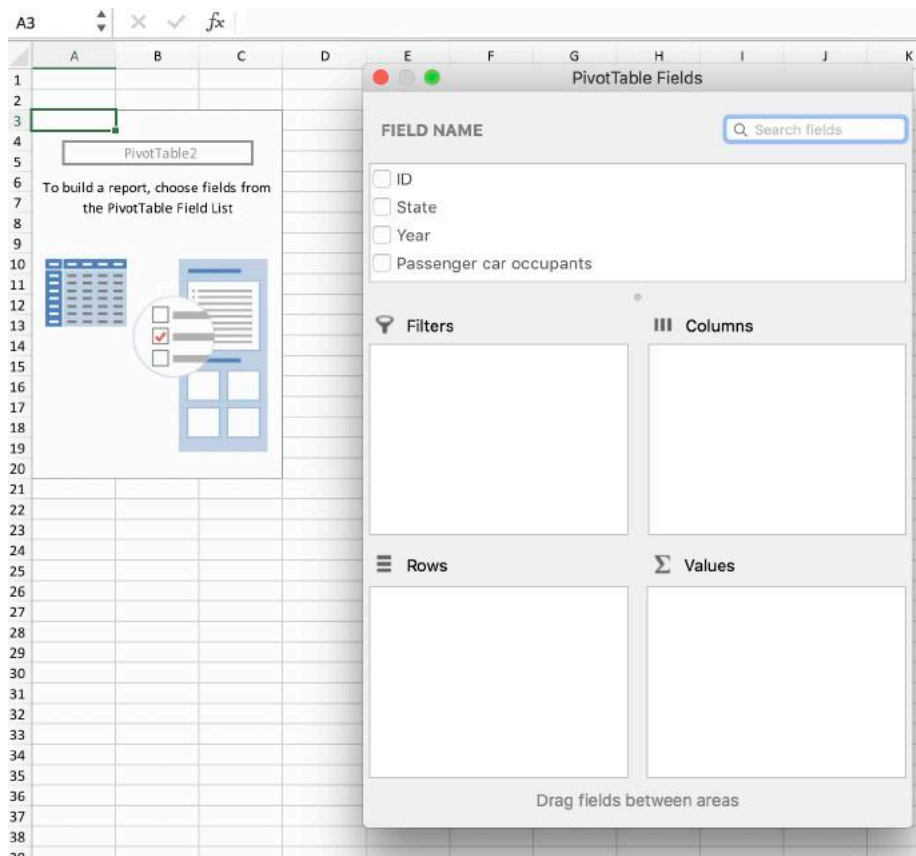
A3 × ✓ $fx$

| | A | B | C | D | E | F | G | H | I | J | K |
|---|---|---|---|---|---|---|---|---|---|---|---|
| 1 | | | | | | | | | | | |
| 2 | | | | | | | | | | | |
| 3 | | | | | | | | | | | |
| 4 | | | | | | | | | | | |
| 5 | | | | | | | | | | | |
| 6 | | | | | | | | | | | |
| 7 | | | | | | | | | | | |
| 8 | | | | | | | | | | | |
| 9 | | | | | | | | | | | |
| 10 | | | | | | | | | | | |
| 11 | | | | | | | | | | | |
| 12 | | | | | | | | | | | |
| 13 | | | | | | | | | | | |
| 14 | | | | | | | | | | | |
| 15 | | | | | | | | | | | |
| 16 | | | | | | | | | | | |
| 17 | | | | | | | | | | | |
| 18 | | | | | | | | | | | |
| 19 | | | | | | | | | | | |
| 20 | | | | | | | | | | | |
| 21 | | | | | | | | | | | |
| 22 | | | | | | | | | | | |
| 23 | | | | | | | | | | | |
| 24 | | | | | | | | | | | |
| 25 | | | | | | | | | | | |
| 26 | | | | | | | | | | | |
| 27 | | | | | | | | | | | |
| 28 | | | | | | | | | | | |
| 29 | | | | | | | | | | | |
| 30 | | | | | | | | | | | |
| 31 | | | | | | | | | | | |
| 32 | | | | | | | | | | | |
| 33 | | | | | | | | | | | |
| 34 | | | | | | | | | | | |
| 35 | | | | | | | | | | | |
| 36 | | | | | | | | | | | |
| 37 | | | | | | | | | | | |
| 38 | | | | | | | | | | | |

PivotTable2

To build a report, choose fields from the PivotTable Field List

PivotTable Fields

FIELD NAME

Search fields

ID
State
Year
Passenger car occupants

Filters

Columns

Rows

Values

Drag fields between areas